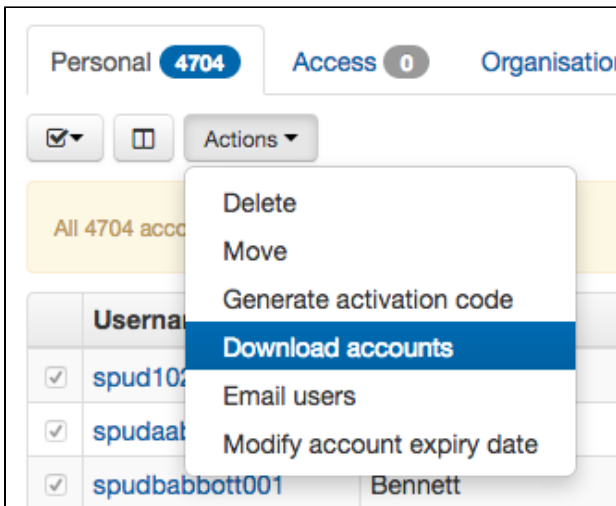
Personal 4704 Access 0 Organisatio

Actions

All 4704 acco

Delete
Move
Generate activation code
Download accounts
Email users
Modify account expiry date

Userna

spud102

spudaab

spudbabbott001 Bennett